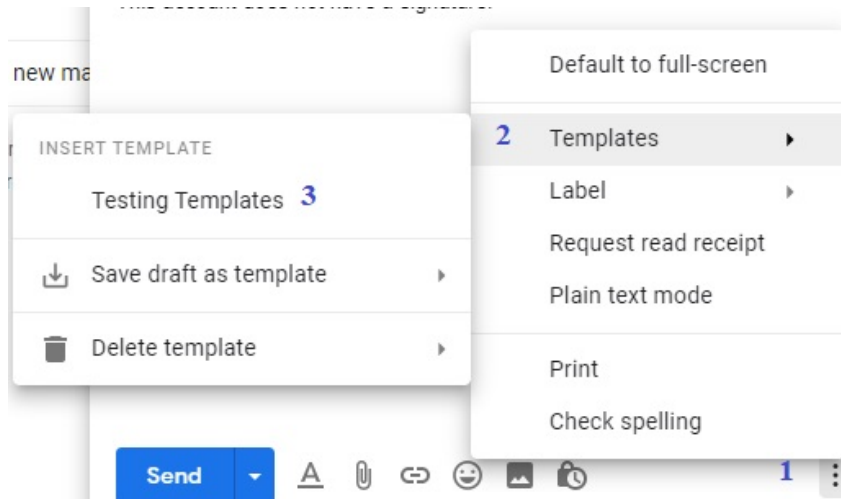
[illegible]

new ma

INSERT TEMPLATE

Testing Templates 3

Save draft as template

Delete template

Default to full-screen

2 Templates

Label

Request read receipt

Plain text mode

Print

Check spelling

Send

1